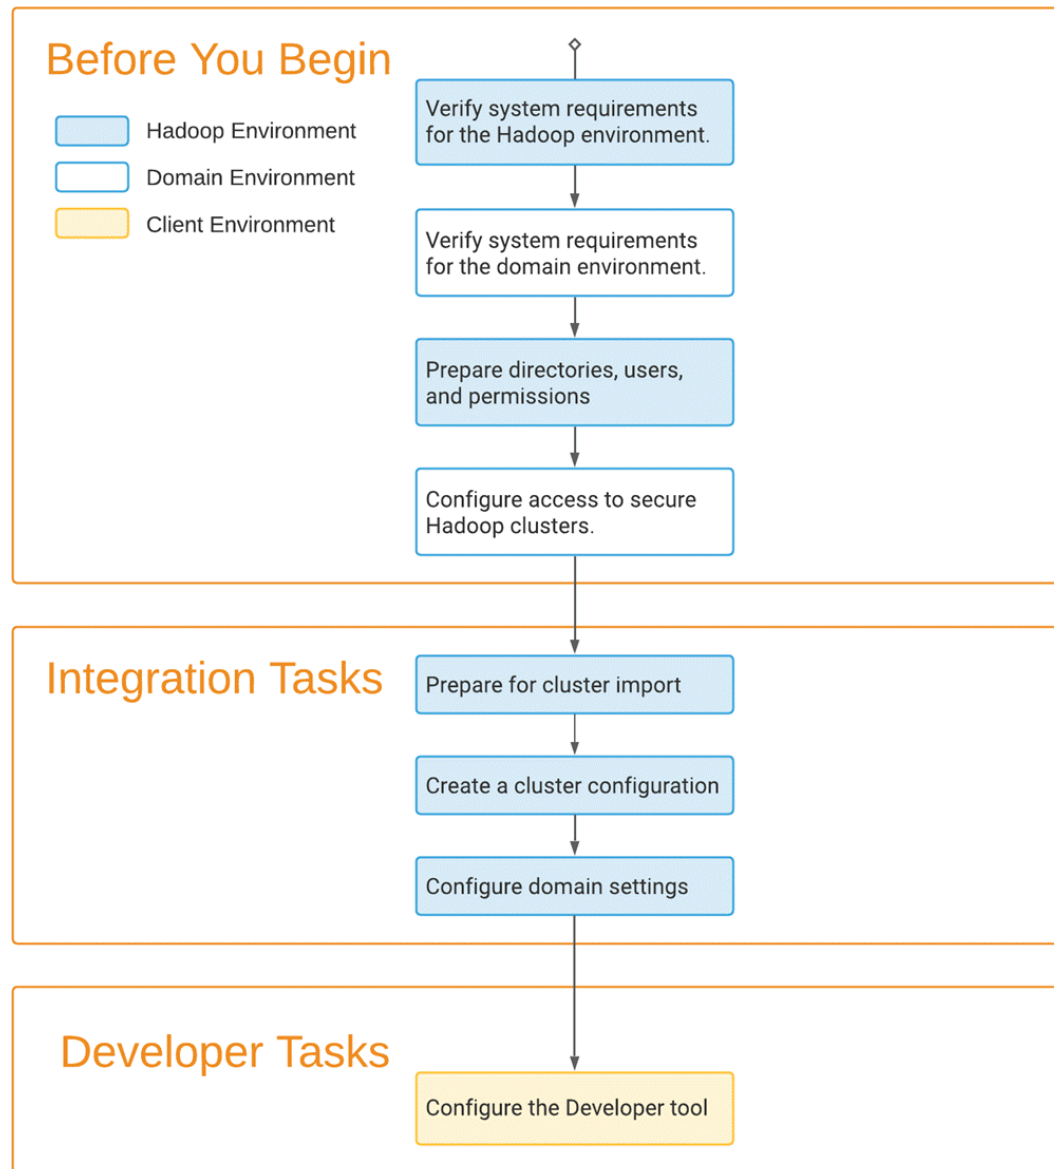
Before You Begin

Hadoop Environment

Domain Environment

Client Environment

Verify system requirements for the Hadoop environment.

Verify system requirements for the domain environment.

Prepare directories, users, and permissions

Configure access to secure Hadoop clusters.

Integration Tasks

Prepare for cluster import

Create a cluster configuration

Configure domain settings

Developer Tasks

Configure the Developer tool